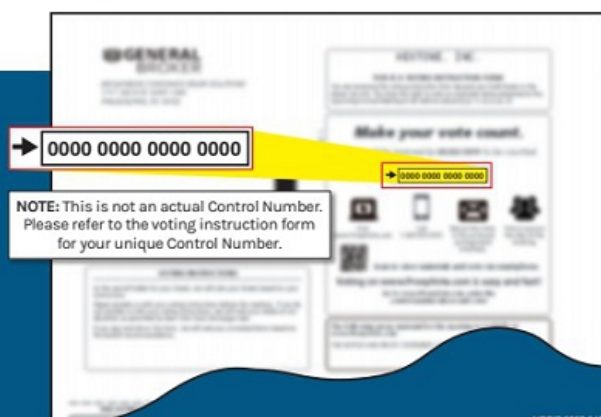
GENERAL BROKER

Make your vote count.

0000 0000 0000 0000

0000 0000 0000 0000

NOTE: This is not an actual Control Number. Please refer to the voting instruction form for your unique Control Number.